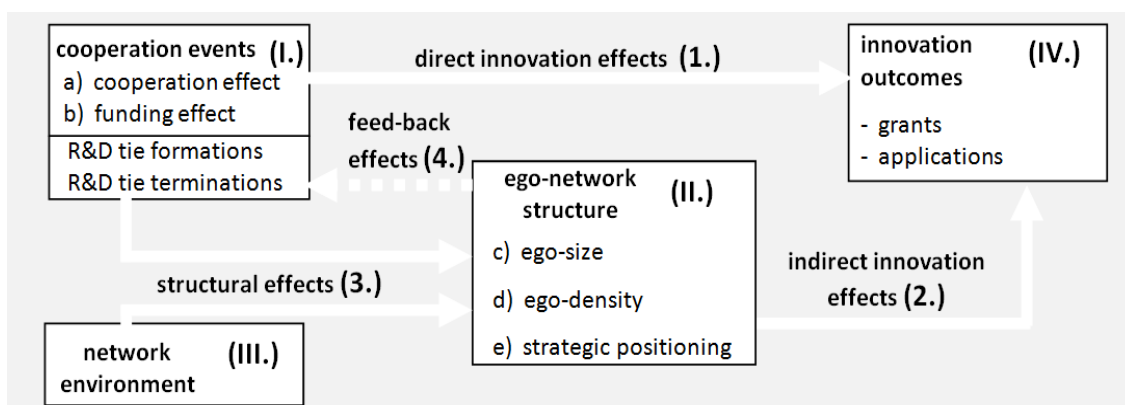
cooperation events (I.)
a) cooperation effect
b) funding effect
R&D tie formations
R&D tie terminations

direct innovation effects (1.)

innovation outcomes (IV.)
- grants
- applications

feed-back effects (4.)

ego-network structure (II.)
c) ego-size
d) ego-density
e) strategic positioning

structural effects (3.)

indirect innovation effects (2.)

network environment (III.)